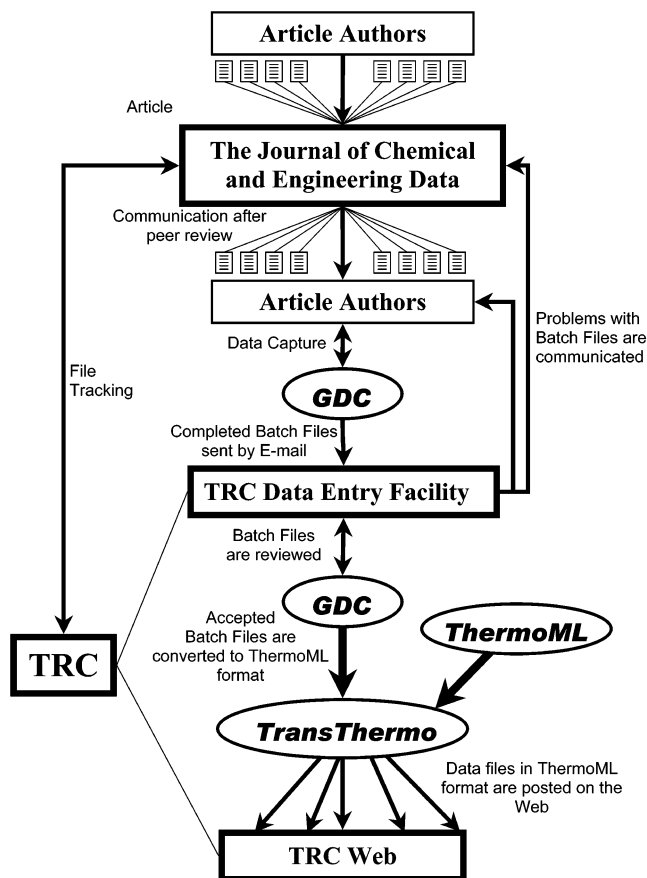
Article Authors

Article

The Journal of Chemical and Engineering Data

Communication after peer review

Article Authors

File Tracking

Data Capture

Problems with Batch Files are communicated

GDC

Completed Batch Files sent by E-mail

TRC Data Entry Facility

Batch Files are reviewed

GDC

Accepted Batch Files are converted to ThermoML format

ThermoML

TRC

TransThermo

Data files in ThermoML format are posted on the Web

TRC Web